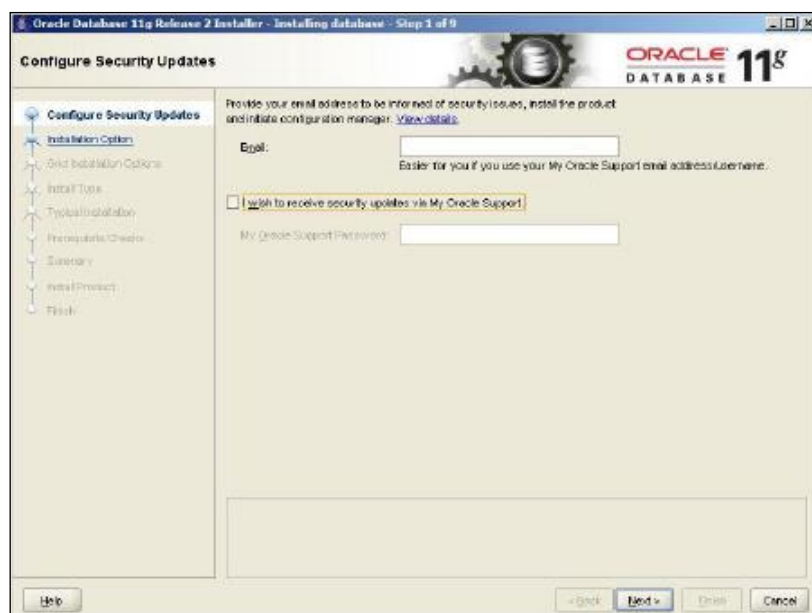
Oracle Database 11g Release 2 Installer - Installing database - Step 1 of 9

Configure Security Updates

ORACLE DATABASE $11^g$

Configure Security Updates
Installation Option
Grid Installation Options
Install Type
Typical Installation
Prerequisite Checks
Summary
Install Product
Finish

Provide your email address to be informed of security issues, install the product and initiate configuration manager. View details

Email:

Easier for you if you use your My Oracle Support email address/username.

I wish to receive security updates via My Oracle Support

My Oracle Support Password:

Help

< Back

Next >

Finish

Cancel